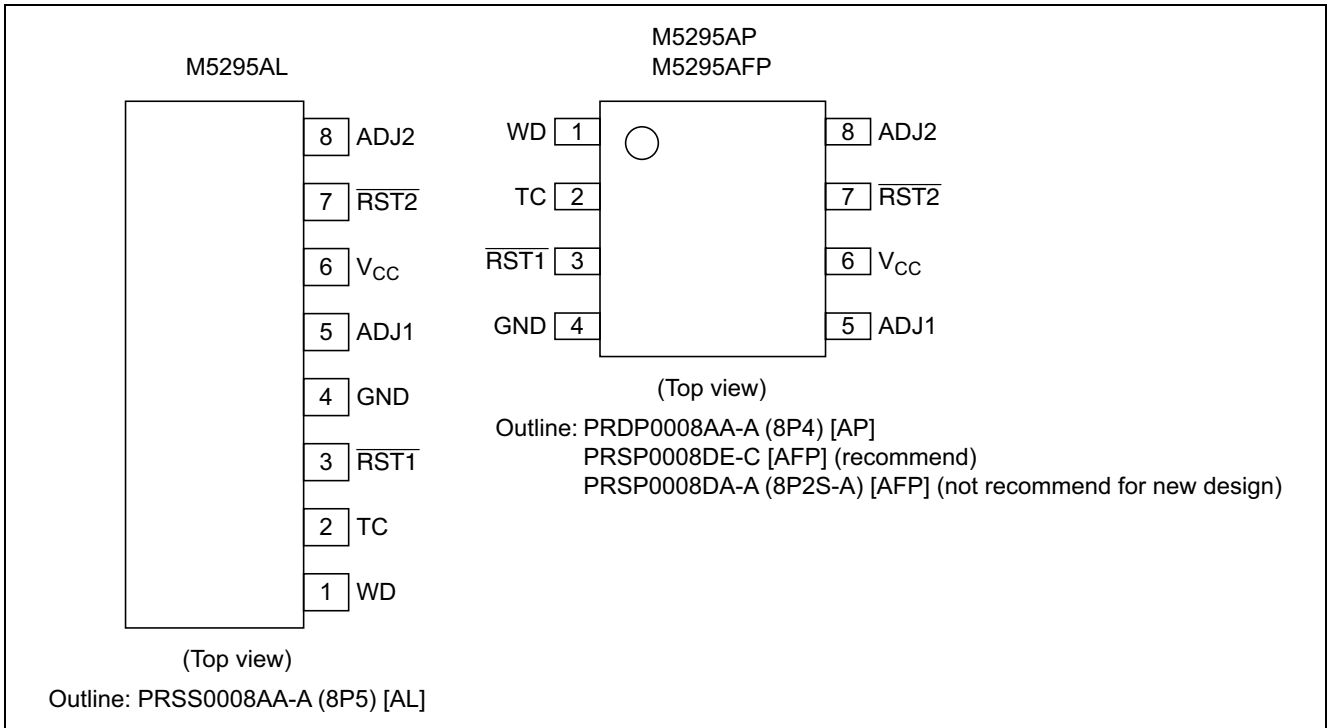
M5295AL

8 ADJ2
7 $\overline{RST2}$
6 $V_{CC}$
5 ADJ1
4 GND
3 $\overline{RST1}$
2 TC
1 WD

(Top view)

Outline: PRSS0008AA-A (8P5) [AL]

M5295AP
M5295AFP

WD 1
TC 2
$\overline{RST1}$ 3
GND 4
8 ADJ2
7 $\overline{RST2}$
6 $V_{CC}$
5 ADJ1

(Top view)

Outline: PRDP0008AA-A (8P4) [AP]
PRSP0008DE-C [AFP] (recommend)
PRSP0008DA-A (8P2S-A) [AFP] (not recommend for new design)